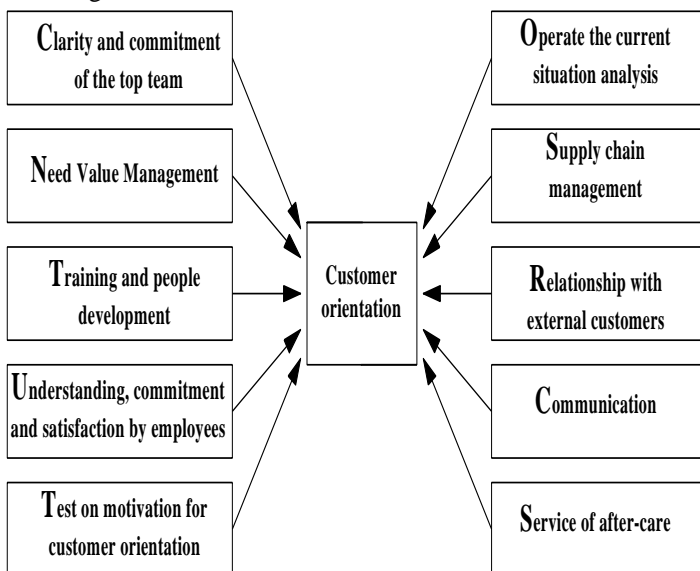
Clarity and commitment of the top team

Need Value Management

Training and people development

Understanding, commitment and satisfaction by employees

Test on motivation for customer orientation

Customer orientation

Operate the current situation analysis

Supply chain management

Relationship with external customers

Communication

Service of after-care